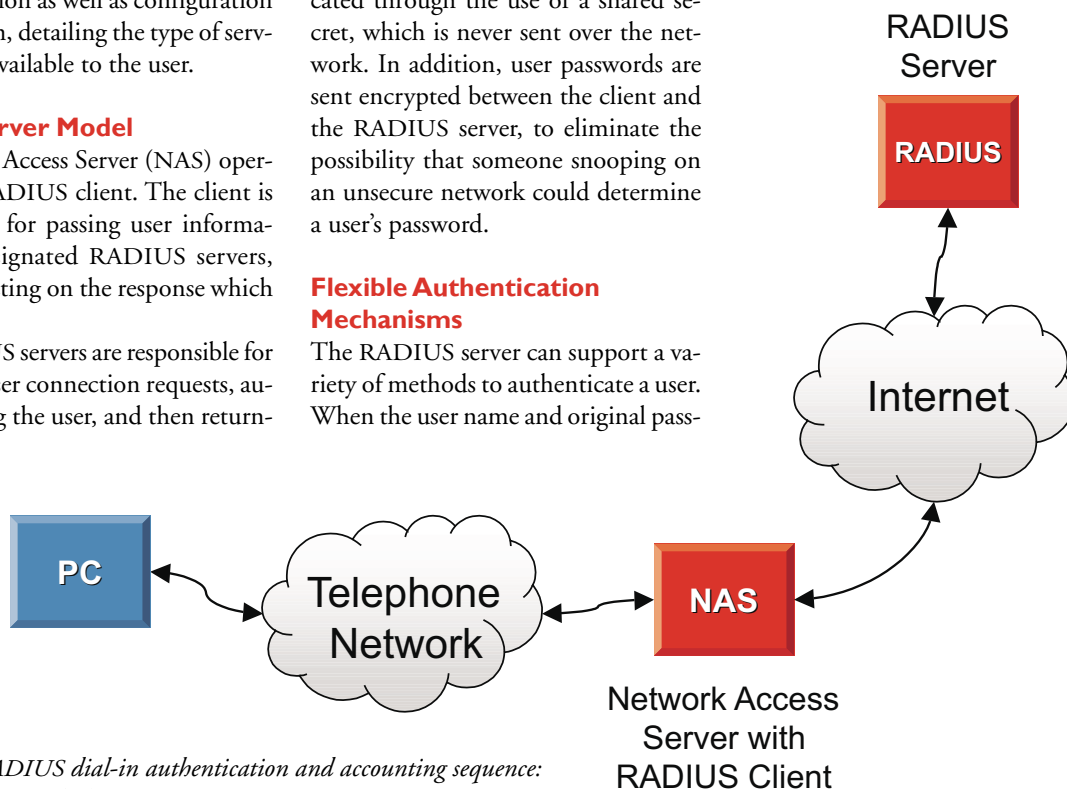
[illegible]on as well as configuration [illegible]n, detailing the type of serv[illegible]vailable to the user.

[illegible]rver Model

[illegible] Access Server (NAS) oper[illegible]ADIUS client. The client is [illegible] for passing user informa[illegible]ignated RADIUS servers, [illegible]ting on the response which

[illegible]S servers are responsible for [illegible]er connection requests, au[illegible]g the user, and then return-

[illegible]cated through the use of a shared secret, which is never sent over the network. In addition, user passwords are sent encrypted between the client and the RADIUS server, to eliminate the possibility that someone snooping on an unsecure network could determine a user's password.

Flexible Authentication Mechanisms

The RADIUS server can support a variety of methods to authenticate a user. When the user name and original pass-

RADIUS Server

RADIUS

Internet

PC

Telephone Network

NAS

Network Access Server with RADIUS Client

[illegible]ADIUS dial-in authentication and accounting sequence: